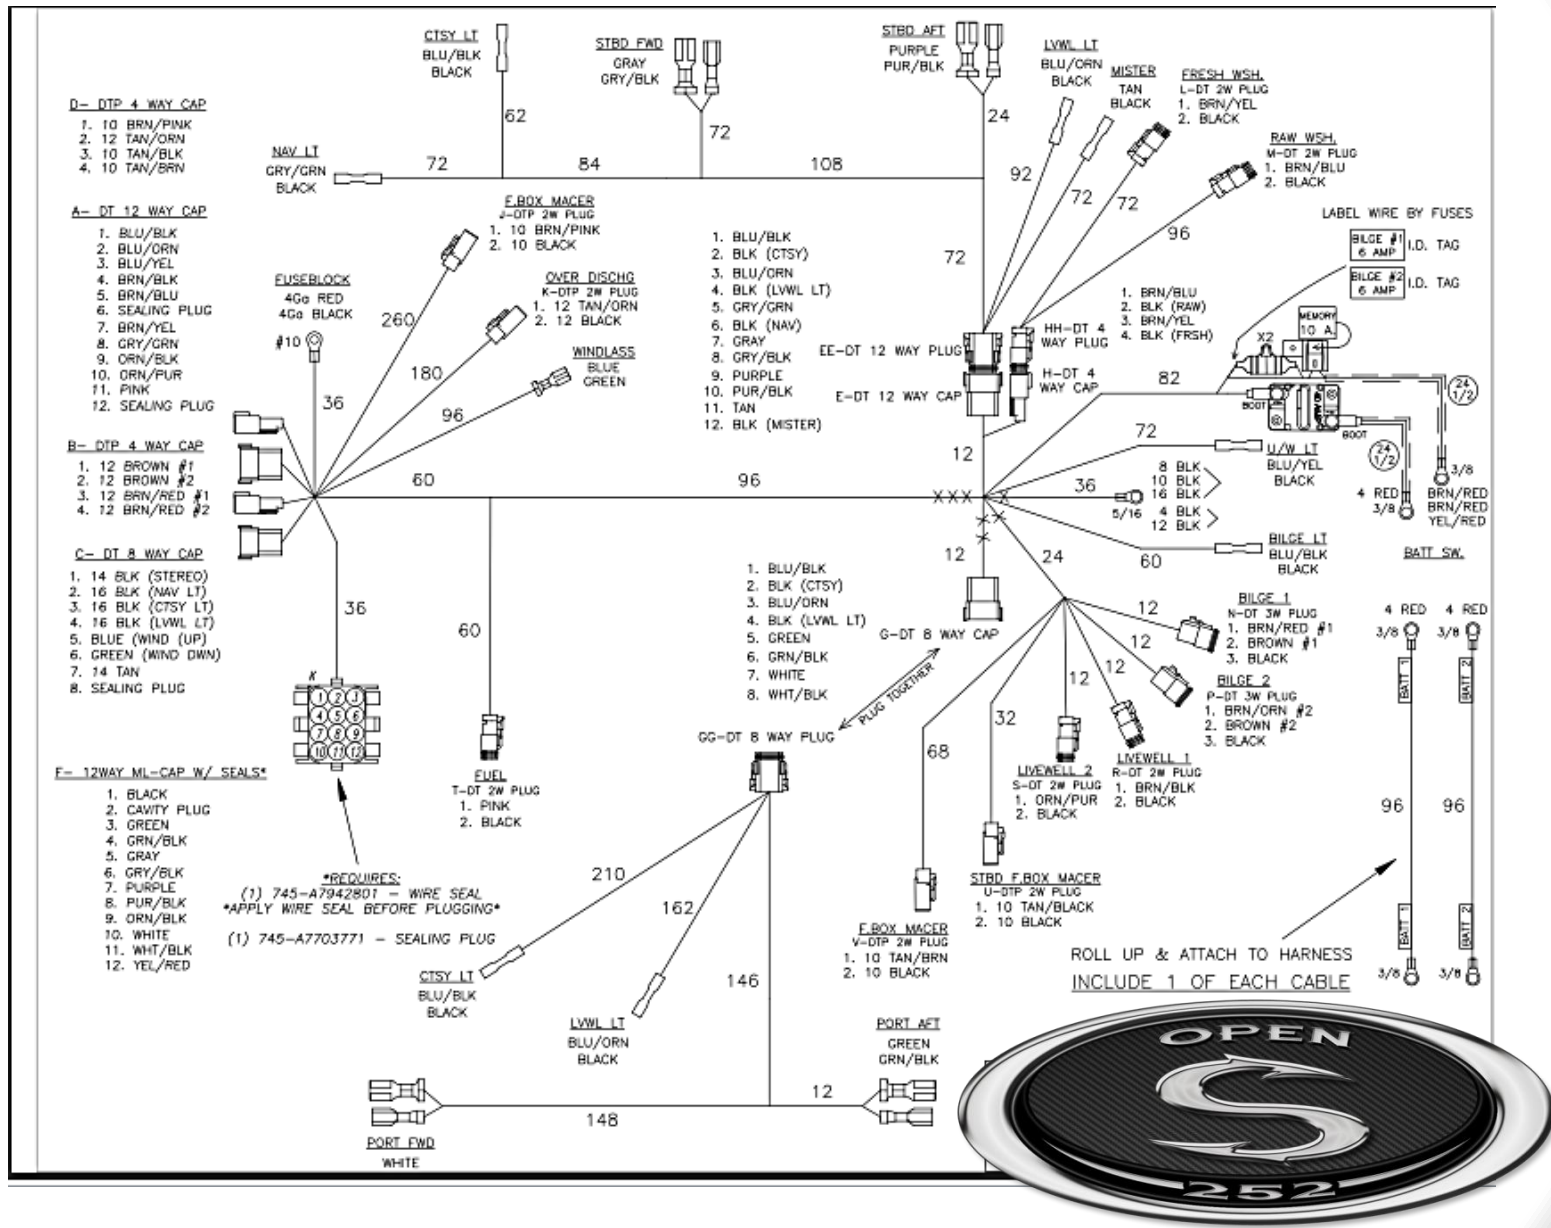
CTSY LT
BLU/BLK
BLACK

STBD FWD
GRAY
GRY/BLK

STBD AFT
PURPLE
PUR/BLK

LVWL LT
BLU/ORN
BLACK

MISTER
TAN
BLACK

FRESH WSH.
L-DT 2W PLUG
1. BRN/YEL
2. BLACK

RAW WSH.
M-DT 2W PLUG
1. BRN/BLU
2. BLACK

D- DTP 4 WAY CAP
1. 10 BRN/PINK
2. 12 TAN/ORN
3. 10 TAN/BLK
4. 10 TAN/BRN

NAV LT
GRY/GRN
BLACK

62
72
84
72
108
24
92
72
72
96

A- DT 12 WAY CAP
1. BLU/BLK
2. BLU/ORN
3. BLU/YEL
4. BRN/BLK
5. BRN/BLU
6. SEALING PLUG
7. BRN/YEL
8. GRY/GRN
9. ORN/BLK
10. ORN/PUR
11. PINK
12. SEALING PLUG

F.BOX MACER
J-DTP 2W PLUG
1. 10 BRN/PINK
2. 10 BLACK

1. BLU/BLK
2. BLK (CTSY)
3. BLU/ORN
4. BLK (LVWL LT)
5. GRY/GRN
6. BLK (NAV)
7. GRAY
8. GRY/BLK
9. PURPLE
10. PUR/BLK
11. TAN
12. BLK (MISTER)

LABEL WIRE BY FUSES
BILGE #1 6 AMP I.D. TAG
BILGE #2 6 AMP I.D. TAG

FUSEBLOCK
4Ga RED
4Ga BLACK
#10

OVER DISCHG
K-DTP 2W PLUG
1. 12 TAN/ORN
2. 12 BLACK

260
180
72

1. BRN/BLU
2. BLK (RAW)
3. BRN/YEL
4. BLK (FRSH)

HH-DT 4 WAY PLUG
EE-DT 12 WAY PLUG
H-DT 4 WAY CAP
E-DT 12 WAY CAP

MEMORY 10 A.
X2

WINDLASS
BLUE
GREEN

36
96
82
BOOT
BOOT
BOOT
24 1/2
24 1/2

B- DTP 4 WAY CAP
1. 12 BROWN #1
2. 12 BROWN #2
3. 12 BRN/RED #1
4. 12 BRN/RED #2

60
96
12
72
U/W LT
BLU/YEL
BLACK
36
8 BLK
10 BLK
16 BLK
4 BLK
12 BLK
5/16
4 RED
3/8
3/8
BRN/RED
BRN/RED
YEL/RED

C- DT 8 WAY CAP
1. 14 BLK (STEREO)
2. 16 BLK (NAV LT)
3. 16 BLK (CTSY LT)
4. 16 BLK (LVWL LT)
5. BLUE (WIND (UP)
6. GREEN (WIND DWN)
7. 14 TAN
8. SEALING PLUG

BILGE LT
BLU/BLK
BLACK
60
12
24
BATT SW.

36
60

1. BLU/BLK
2. BLK (CTSY)
3. BLU/ORN
4. BLK (LVWL LT)
5. GREEN
6. GRN/BLK
7. WHITE
8. WHT/BLK

G-DT 8 WAY CAP
PLUG TOGETHER

12
12
12

BILGE 1
N-DT 3W PLUG
1. BRN/RED #1
2. BROWN #1
3. BLACK

BILGE 2
P-DT 3W PLUG
1. BRN/ORN #2
2. BROWN #2
3. BLACK

4 RED
4 RED
3/8
3/8
BATT 1
BATT 2

K
1 2 3
4 5 6
7 8 9
10 11 12

FUEL
T-DT 2W PLUG
1. PINK
2. BLACK

GG-DT 8 WAY PLUG

68
32
12

LIVEWELL 2
S-DT 2W PLUG
1. ORN/PUR
2. BLACK

LIVEWELL 1
R-DT 2W PLUG
1. BRN/BLK
2. BLACK

F- 12WAY ML-CAP W/ SEALS*
1. BLACK
2. CAVITY PLUG
3. GREEN
4. GRN/BLK
5. GRAY
6. GRY/BLK
7. PURPLE
8. PUR/BLK
9. ORN/BLK
10. WHITE
11. WHT/BLK
12. YEL/RED

*REQUIRES:
(1) 745-A7942801 - WIRE SEAL
*APPLY WIRE SEAL BEFORE PLUGGING*
(1) 745-A7703771 - SEALING PLUG

210
162

STBD F.BOX MACER
U-DTP 2W PLUG
1. 10 TAN/BLACK
2. 10 BLACK

96
96

F.BOX MACER
V-DTP 2W PLUG
1. 10 TAN/BRN
2. 10 BLACK

ROLL UP & ATTACH TO HARNESS
INCLUDE 1 OF EACH CABLE

BATT 1
BATT 2
3/8
3/8

CTSY LT
BLU/BLK
BLACK

146

LVWL LT
BLU/ORN
BLACK

PORT AFT
GREEN
GRN/BLK

12
148

PORT FWD
WHITE

OPEN
S
252